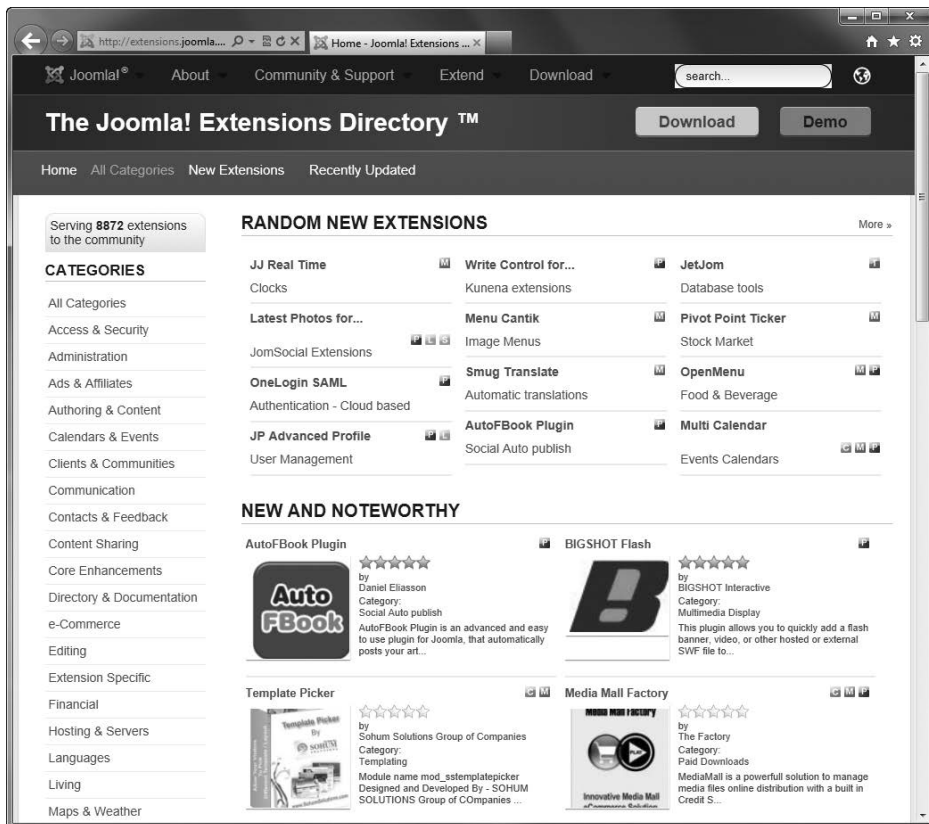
http://extensions.joomla.... Home - Joomla! Extensions ... ×

Joomla!® About Community & Support Extend Download search...

The Joomla! Extensions Directory ™

Download Demo

Home All Categories New Extensions Recently Updated

Serving 8872 extensions to the community

CATEGORIES

All Categories
Access & Security
Administration
Ads & Affiliates
Authoring & Content
Calendars & Events
Clients & Communities
Communication
Contacts & Feedback
Content Sharing
Core Enhancements
Directory & Documentation
e-Commerce
Editing
Extension Specific
Financial
Hosting & Servers
Languages
Living
Maps & Weather

RANDOM NEW EXTENSIONS

More »

JJ Real Time M
Clocks

Latest Photos for...
JomSocial Extensions

OneLogin SAML
Authentication - Cloud based

JP Advanced Profile
User Management

Write Control for...
Kunena extensions

Menu Cantik M
Image Menus

Smug Translate M
Automatic translations

AutoFBook Plugin
Social Auto publish

JetJom
Database tools

Pivot Point Ticker M
Stock Market

OpenMenu M
Food & Beverage

Multi Calendar
Events Calendars

NEW AND NOTEWORTHY

AutoFBook Plugin

Auto FBook

by
Daniel Eliasson
Category:
Social Auto publish
AutoFBook Plugin is an advanced and easy to use plugin for Joomla, that automatically posts your art...

BIGSHOT Flash

by
BIGSHOT Interactive
Category:
Multimedia Display
This plugin allows you to quickly add a flash banner, video, or other hosted or external SWF file to...

Template Picker M

Template Picker By SOHUM

by
Sohum Solutions Group of Companies
Category:
Templating
Module name mod_sstemplatepicker Designed and Developed By - SOHUM SOLUTIONS Group of COmpanies ...

Media Mall Factory M

Media Mall Factory
Innovative Media Mall eCommerce Solution

by
The Factory
Category:
Paid Downloads
MediaMall is a powerfull solution to manage media files online distribution with a built in Credit S...